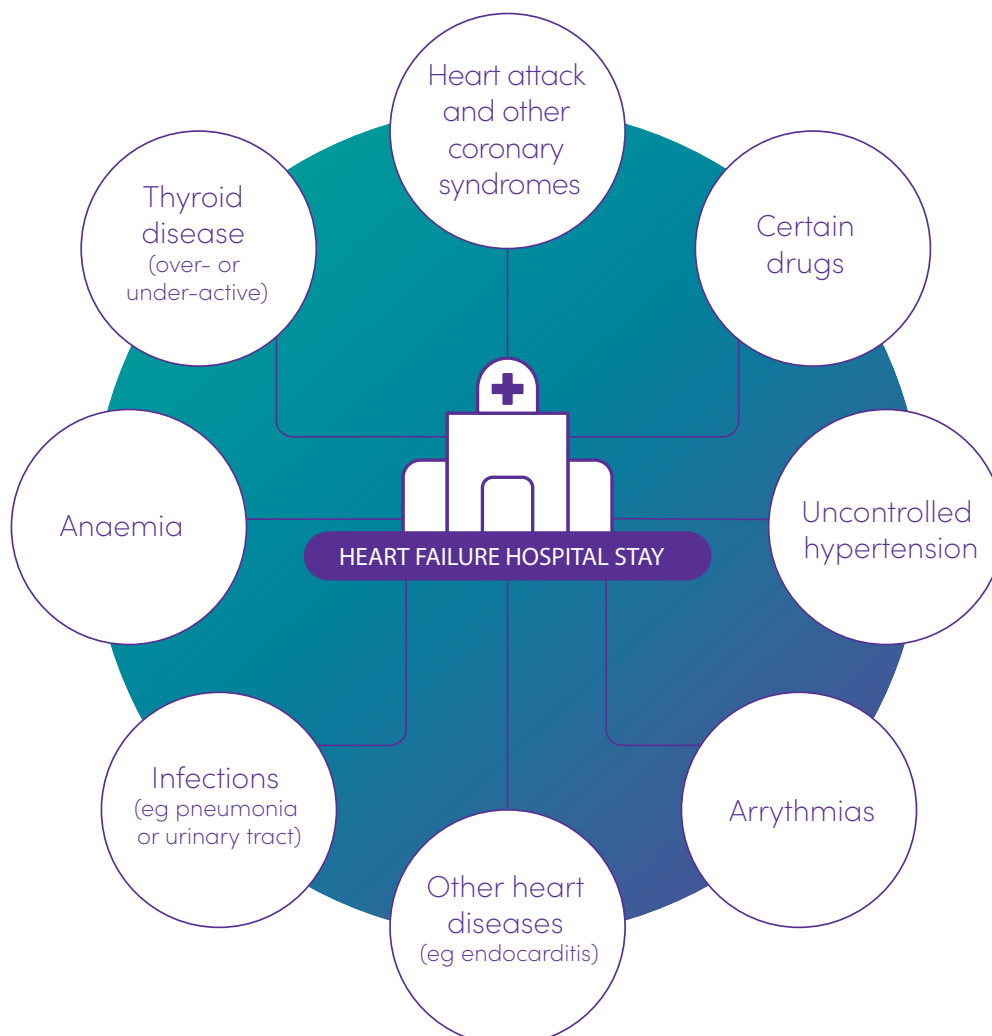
Heart attack and other coronary syndromes

Thyroid disease (over- or under-active)

Certain drugs

Anaemia

HEART FAILURE HOSPITAL STAY

Uncontrolled hypertension

Infections (eg pneumonia or urinary tract)

Arrythmias

Other heart diseases (eg endocarditis)